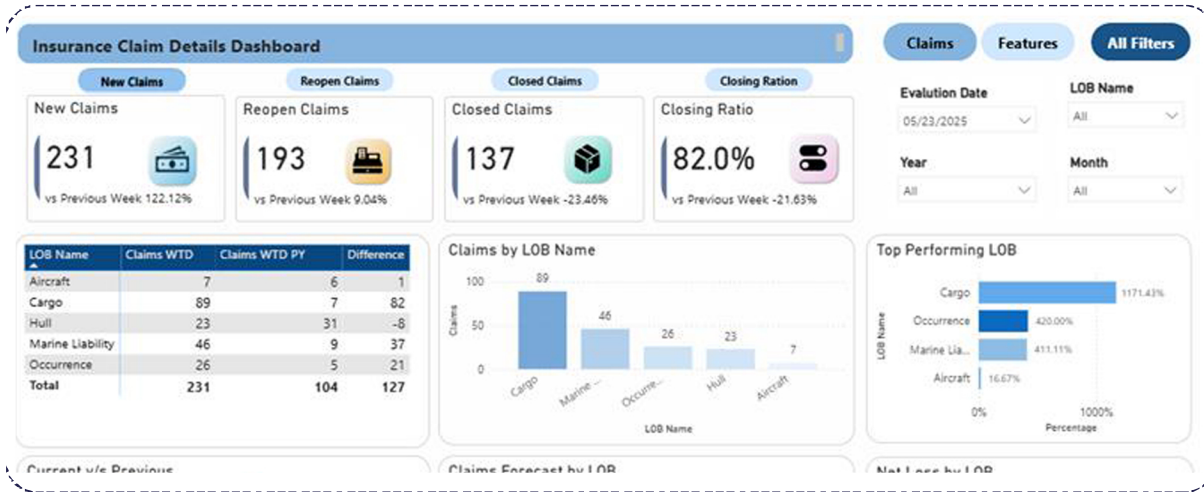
Insurance Claim Details Dashboard

Claims Features All Filters

New Claims Reopen Claims Closed Claims Closing Ration

New Claims
231
vs Previous Week 122.12%

Reopen Claims
193
vs Previous Week 9.04%

Closed Claims
137
vs Previous Week -23.46%

Closing Ratio
82.0%
vs Previous Week -21.63%

Evalution Date
05/23/2025

LOB Name
All

Year
All

Month
All

| LOB Name | Claims WTD | Claims WTD PY | Difference |
|---|---|---|---|
| Aircraft | 7 | 6 | 1 |
| Cargo | 89 | 7 | 82 |
| Hull | 23 | 31 | -8 |
| Marine Liability | 46 | 9 | 37 |
| Occurrence | 26 | 5 | 21 |
| Total | 231 | 104 | 127 |

Claims by LOB Name
100
50
0
Claims
89 46 26 23 7
Cargo Marine ... Occurre... Hull Aircraft
LOB Name

Top Performing LOB
Cargo 1171.43%
Occurrence 420.00%
Marine Lia... 411.11%
Aircraft 16.67%
LOB Name
0% 1000%
Percentage

Current v/s Previous

Claims Forecast by LOB

Net Loss by LOB